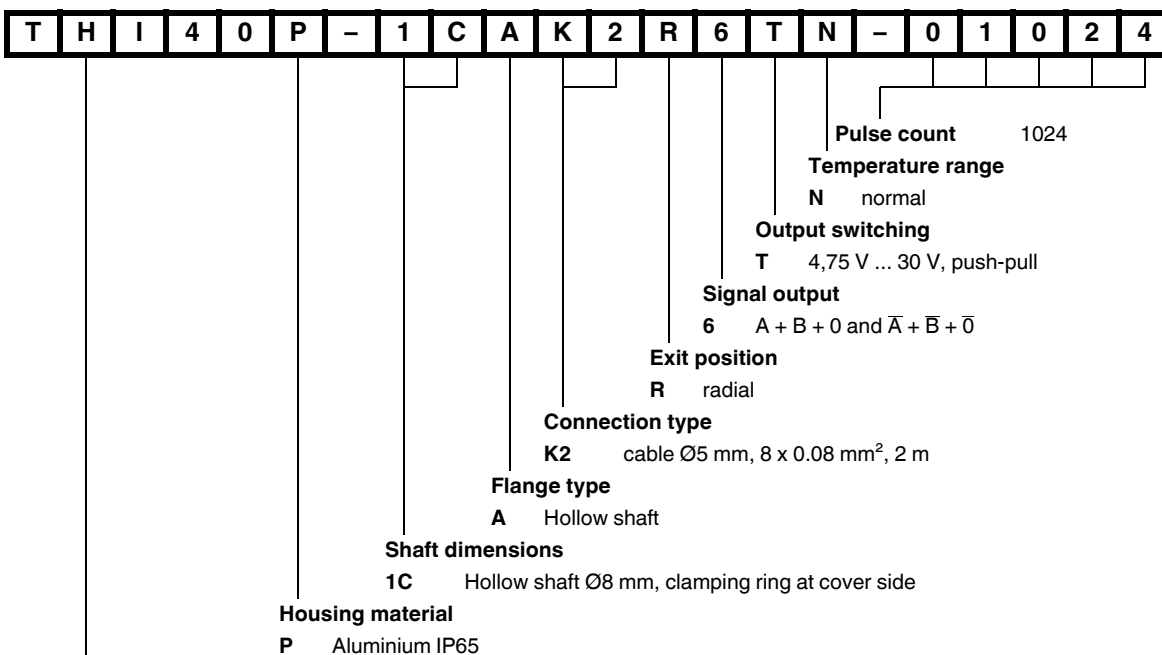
| T | H | I | 4 | 0 | P | – | 1 | C | A | K | 2 | R | 6 | T | N | – | 0 | 1 | 0 | 2 | 4 |
|---|---|---|---|---|---|---|---|---|---|---|---|---|---|---|---|---|---|---|---|---|---|

**Pulse count** 1024

**Temperature range**

**N** normal

**Output switching**

**T** 4,75 V ... 30 V, push-pull

**Signal output**

**6** A + B + 0 and $\overline{A}$ + $\overline{B}$ + $\overline{0}$

**Exit position**

**R** radial

**Connection type**

**K2** cable Ø5 mm, 8 x 0.08 mm², 2 m

**Flange type**

**A** Hollow shaft

**Shaft dimensions**

**1C** Hollow shaft Ø8 mm, clamping ring at cover side

**Housing material**

**P** Aluminium IP65